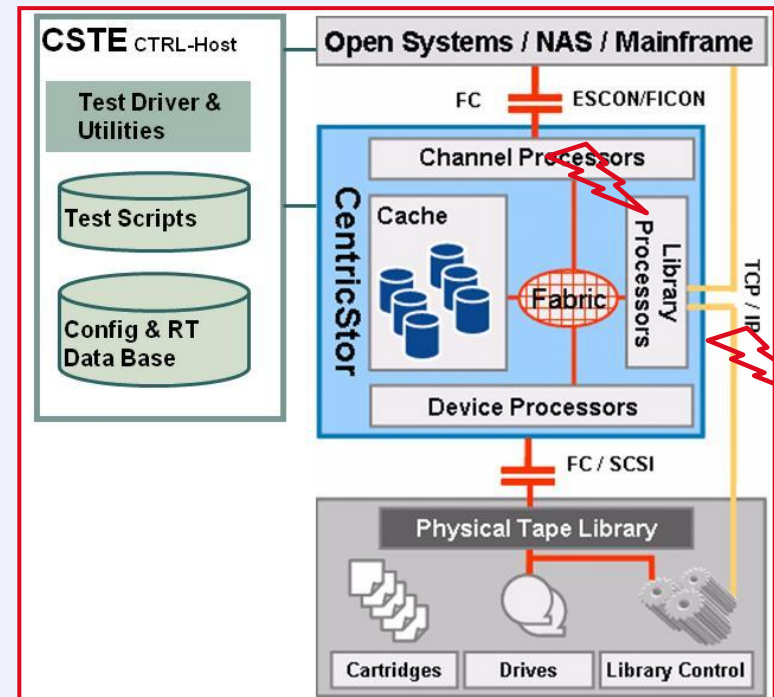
CSTE CTRL-Host

Test Driver & Utilities

Test Scripts

Config & RT Data Base

Open Systems / NAS / Mainframe

FC

ESCON/FICON

Channel Processors

CentricStor

Cache

Fabric

Library Processors

TCP / IP

Device Processors

FC / SCSI

Physical Tape Library

Cartridges

Drives

Library Control